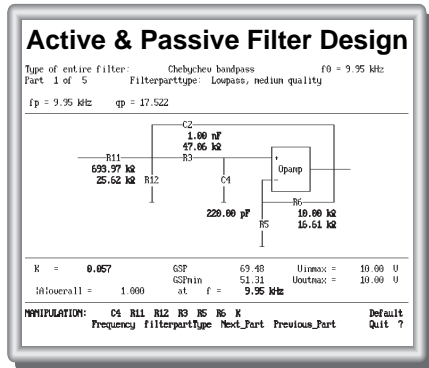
Active & Passive Filter Design

Type of entire filter: Chebychev bandpass f0 = 9.95 kHz
Part 1 of 5 Filterparttype: Lowpass, medium quality

fp = 9.95 kHz qp = 17.522

C2
1.00 nF
47.06 kΩ

R11
693.97 kΩ
25.62 kΩ
R12
R3
C4
220.00 pF
Opamp
R6
10.00 kΩ
15.61 kΩ
R5

K = 0.057
GSP 69.48
GSPmin 51.31
|A|overall = 1.000 at f = 9.95 kHz
Uinmax = 10.00 V
Uoutmax = 10.00 V

MANIPULATION: C4 R11 R12 R3 R5 R6 K Default
Frequency filterpartType Next_Part Previous_Part Quit ?